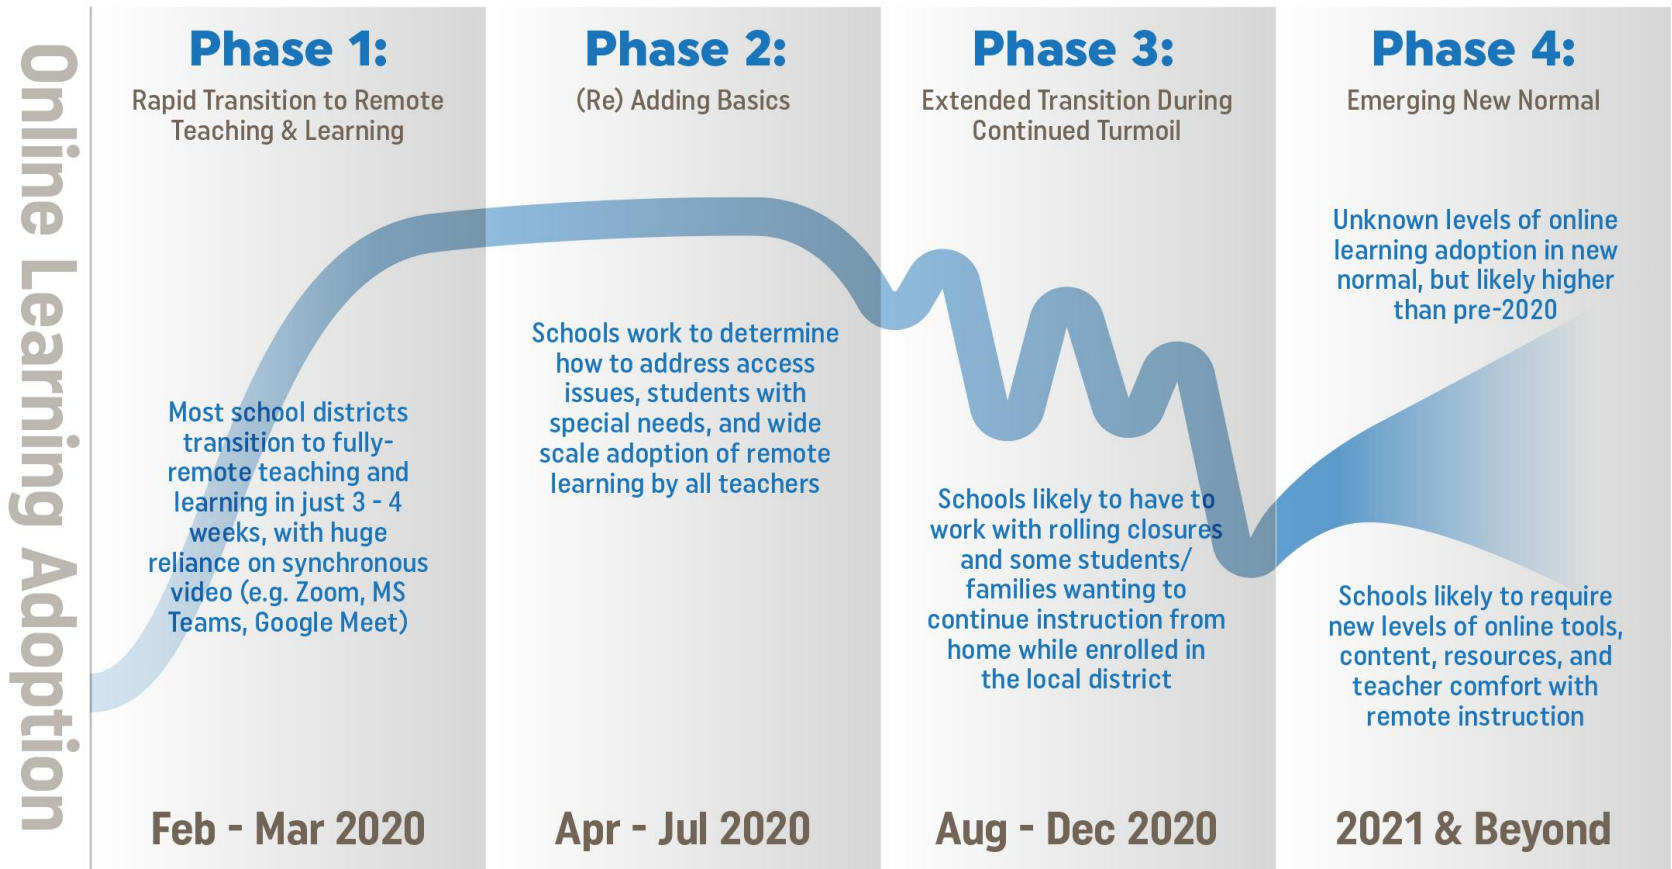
Online Learning Adoption

Phase 1:
Rapid Transition to Remote Teaching & Learning

Most school districts transition to fully-remote teaching and learning in just 3 - 4 weeks, with huge reliance on synchronous video (e.g. Zoom, MS Teams, Google Meet)

Feb - Mar 2020

Phase 2:
(Re) Adding Basics

Schools work to determine how to address access issues, students with special needs, and wide scale adoption of remote learning by all teachers

Apr - Jul 2020

Phase 3:
Extended Transition During Continued Turmoil

Schools likely to have to work with rolling closures and some students/ families wanting to continue instruction from home while enrolled in the local district

Aug - Dec 2020

Phase 4:
Emerging New Normal

Unknown levels of online learning adoption in new normal, but likely higher than pre-2020

Schools likely to require new levels of online tools, content, resources, and teacher comfort with remote instruction

2021 & Beyond